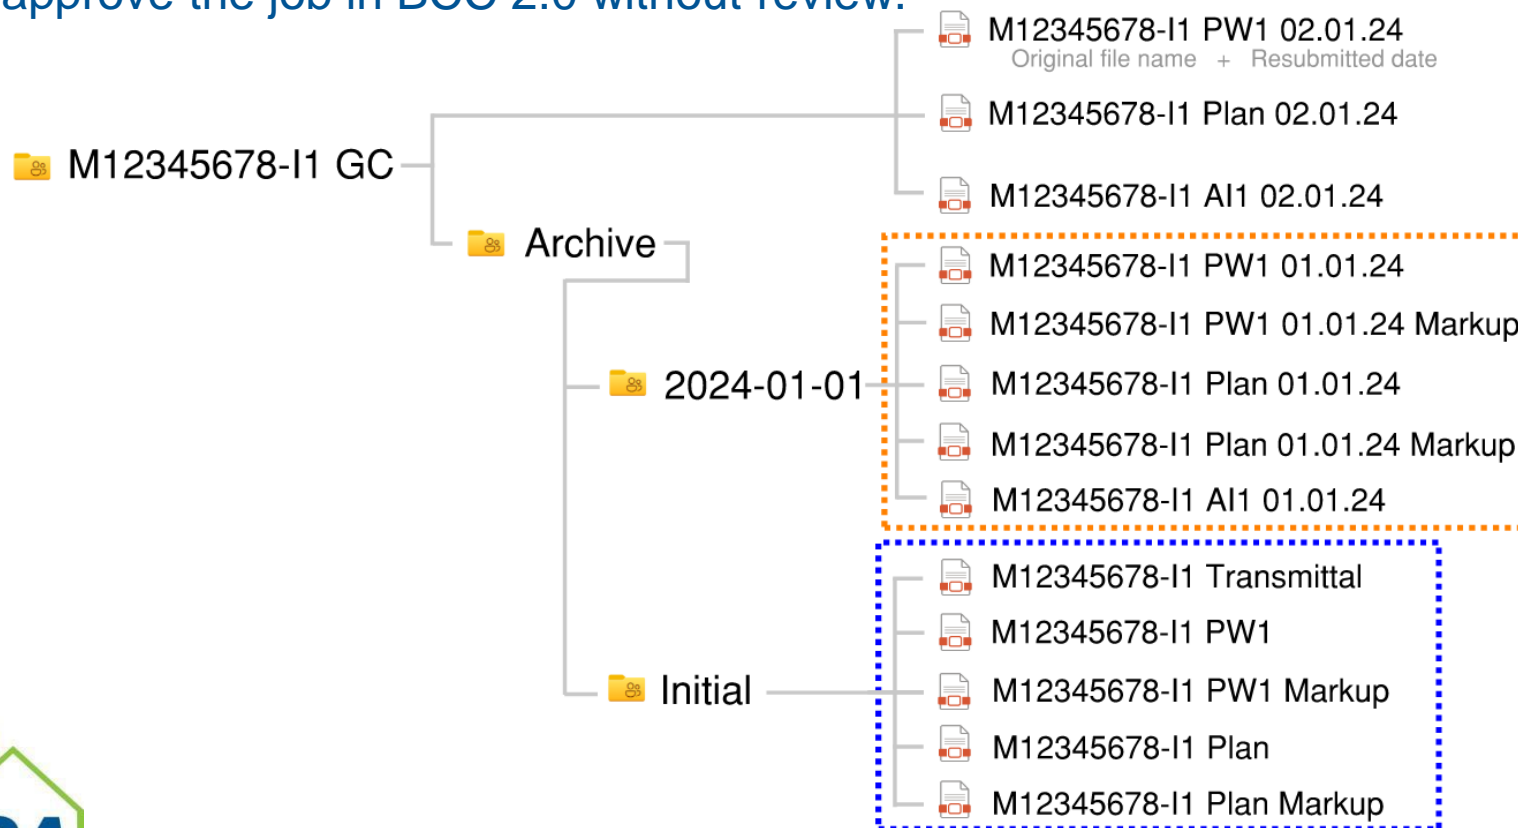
approve the job in BOC 2.0 without review.

M12345678-I1 GC

M12345678-I1 PW1 02.01.24
Original file name + Resubmitted date

M12345678-I1 Plan 02.01.24

M12345678-I1 AI1 02.01.24

Archive

2024-01-01

M12345678-I1 PW1 01.01.24

M12345678-I1 PW1 01.01.24 Markup

M12345678-I1 Plan 01.01.24

M12345678-I1 Plan 01.01.24 Markup

M12345678-I1 AI1 01.01.24

Initial

M12345678-I1 Transmittal

M12345678-I1 PW1

M12345678-I1 PW1 Markup

M12345678-I1 Plan

M12345678-I1 Plan Markup